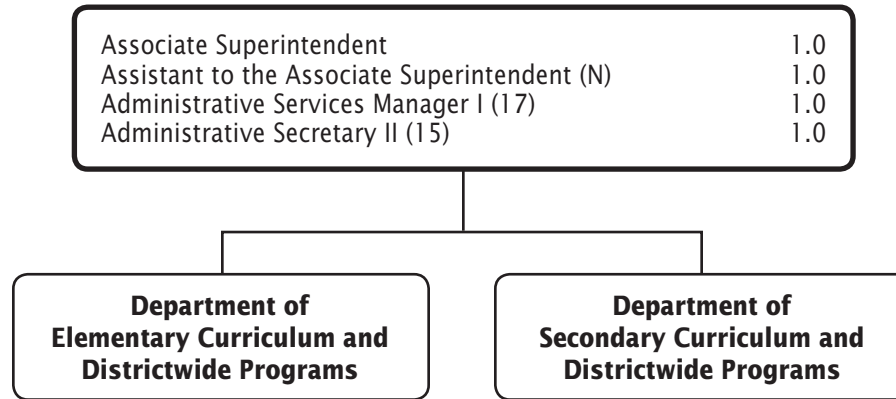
| | |
|---|---|
| Associate Superintendent | 1.0 |
| Assistant to the Associate Superintendent (N) | 1.0 |
| Administrative Services Manager I (17) | 1.0 |
| Administrative Secretary II (15) | 1.0 |

Department of Elementary Curriculum and Districtwide Programs

Department of Secondary Curriculum and Districtwide Programs